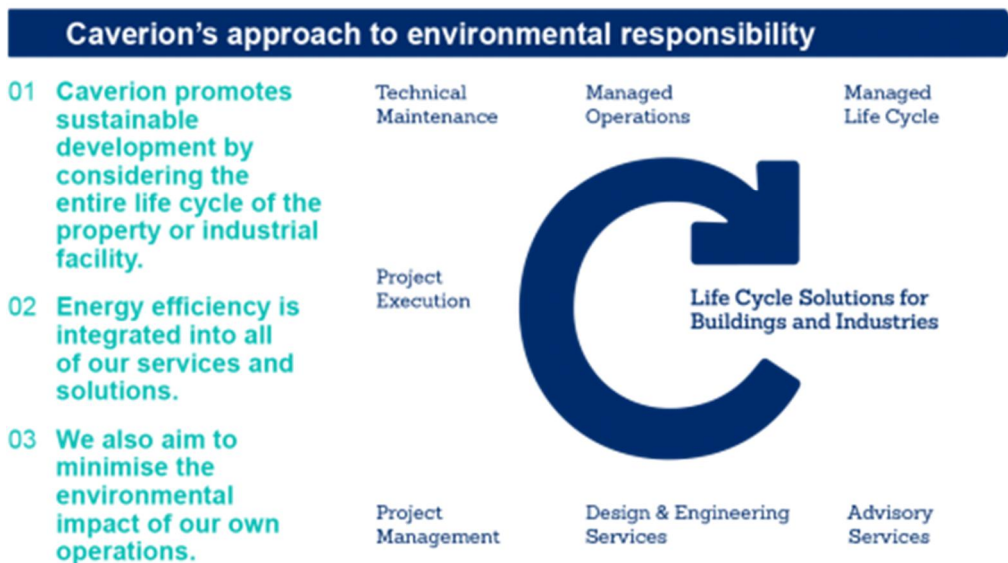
Caverion's approach to environmental responsibility

01 Caverion promotes sustainable development by considering the entire life cycle of the property or industrial facility.

02 Energy efficiency is integrated into all of our services and solutions.

03 We also aim to minimise the environmental impact of our own operations.

Technical Maintenance

Managed Operations

Managed Life Cycle

Project Execution

Life Cycle Solutions for Buildings and Industries

Project Management

Design & Engineering Services

Advisory Services